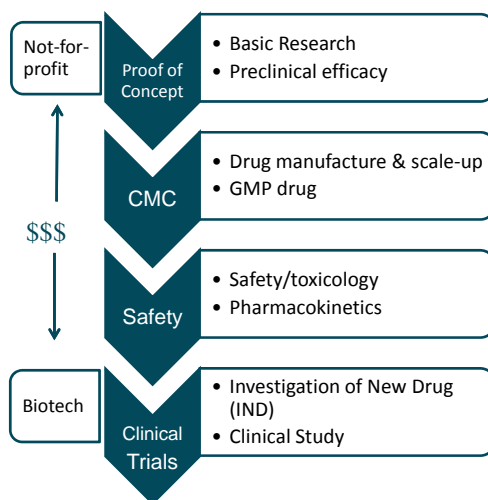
Not-for-profit

$$$

Biotech

Proof of Concept

• Basic Research
• Preclinical efficacy

CMC

• Drug manufacture & scale-up
• GMP drug

Safety

• Safety/toxicology
• Pharmacokinetics

Clinical Trials

• Investigation of New Drug (IND)
• Clinical Study